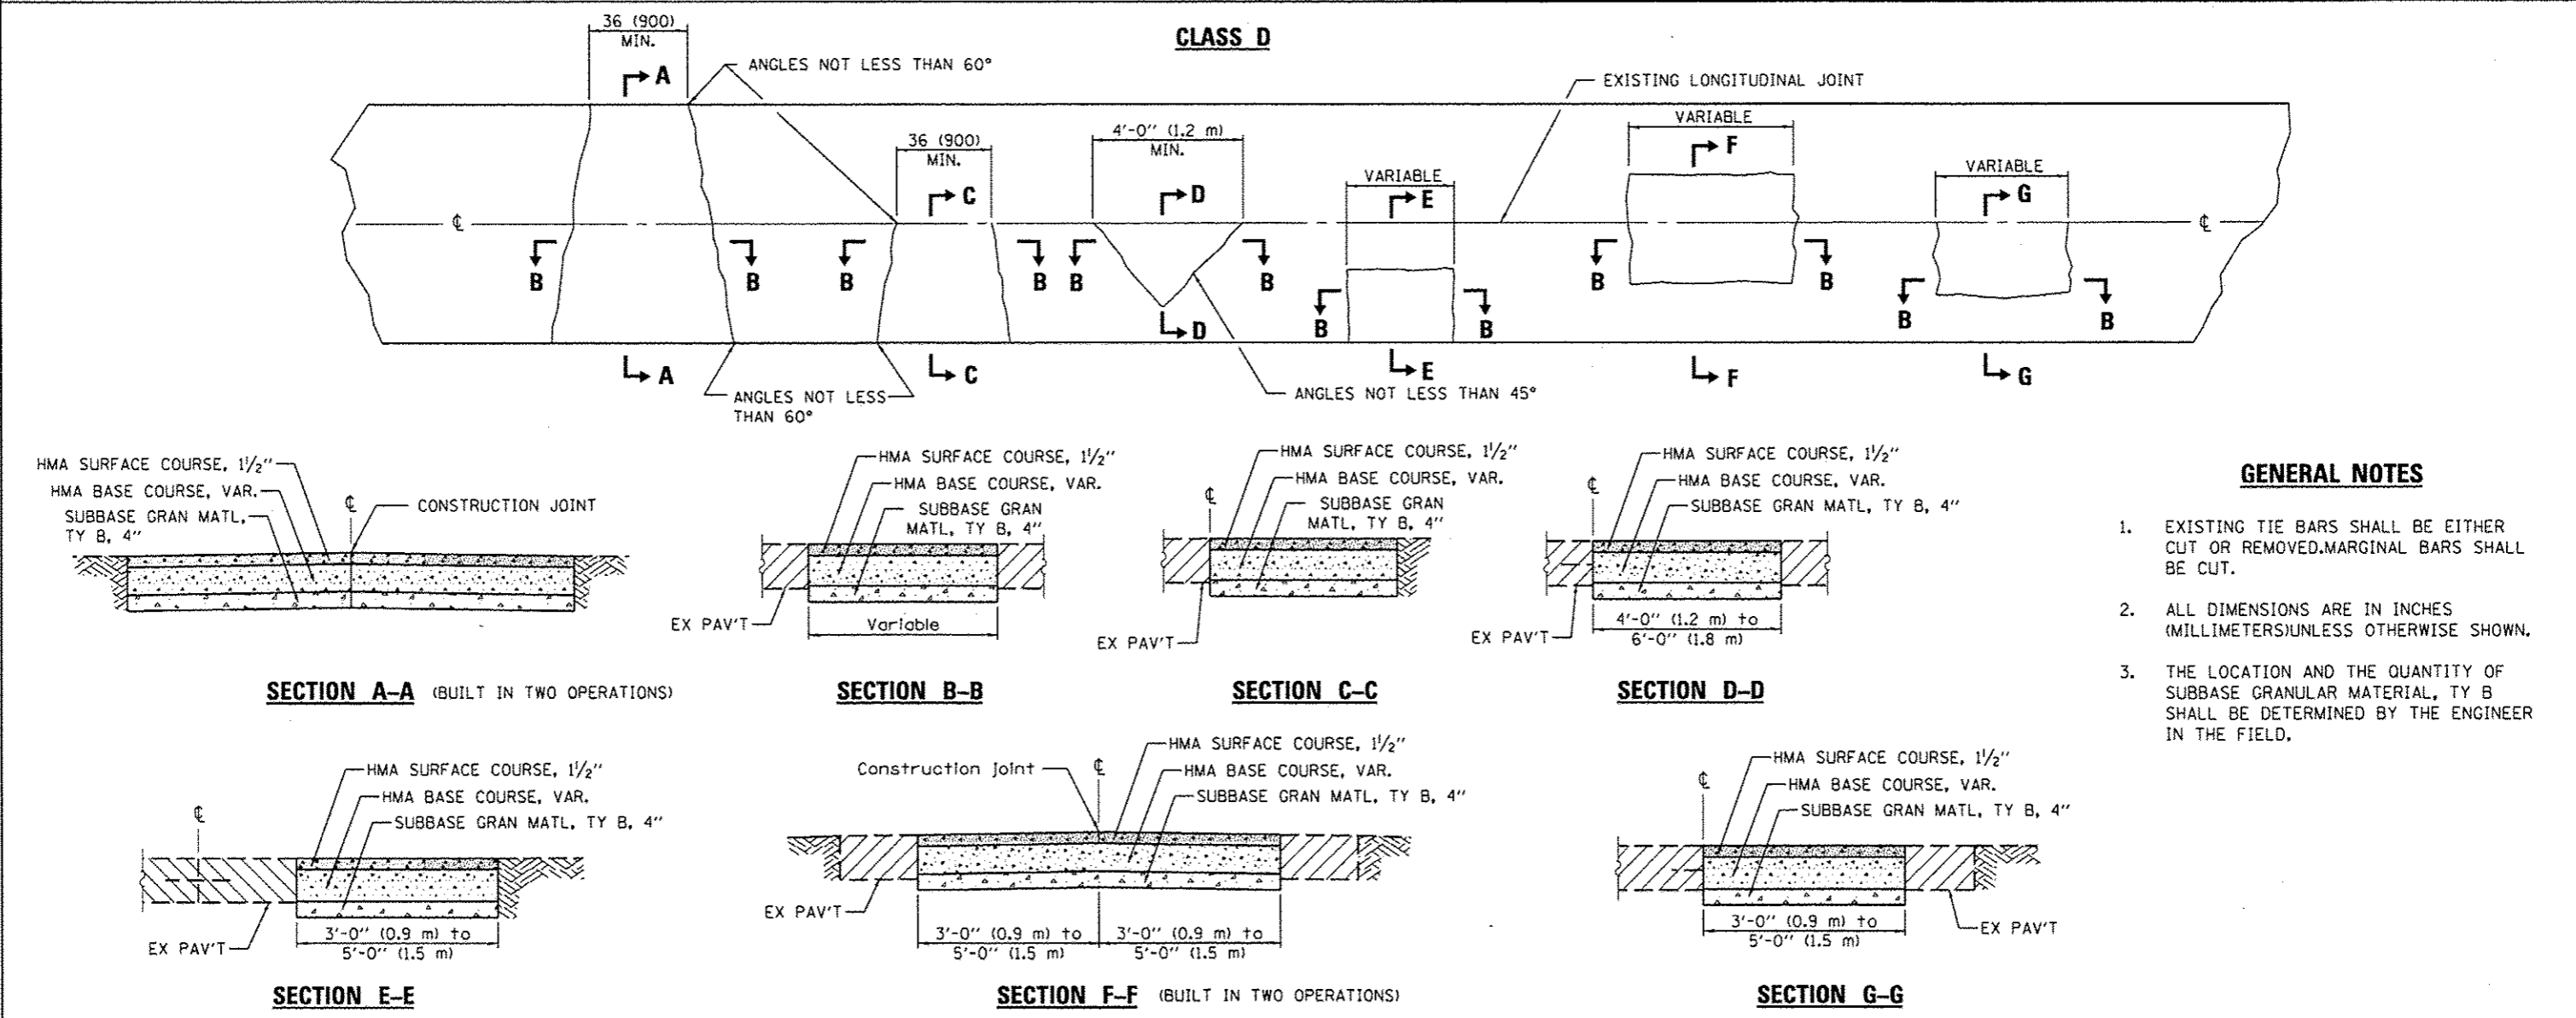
CLASS D

36 (900) MIN.

A

ANGLES NOT LESS THAN 60°

EXISTING LONGITUDINAL JOINT

36 (900) MIN.

C

4'-0" (1.2 m) MIN.

D

VARIABLE

E

VARIABLE

F

VARIABLE

G

℄

℄

B B B B B B B B B B B B

D

A

ANGLES NOT LESS THAN 60°

C

ANGLES NOT LESS THAN 45°

E

F

G

HMA SURFACE COURSE, $1\frac{1}{2}$"
HMA BASE COURSE, VAR.
SUBBASE GRAN MATL, TY B, 4"
℄
CONSTRUCTION JOINT

SECTION A–A (BUILT IN TWO OPERATIONS)

HMA SURFACE COURSE, $1\frac{1}{2}$"
HMA BASE COURSE, VAR.
SUBBASE GRAN MATL, TY B, 4"
EX PAV'T
Variable

SECTION B–B

HMA SURFACE COURSE, $1\frac{1}{2}$"
HMA BASE COURSE, VAR.
SUBBASE GRAN MATL, TY B, 4"
℄
EX PAV'T

SECTION C–C

HMA SURFACE COURSE, $1\frac{1}{2}$"
HMA BASE COURSE, VAR.
SUBBASE GRAN MATL, TY B, 4"
℄
EX PAV'T
4'-0" (1.2 m) to 6'-0" (1.8 m)

SECTION D–D

GENERAL NOTES

1. EXISTING TIE BARS SHALL BE EITHER CUT OR REMOVED.MARGINAL BARS SHALL BE CUT.

2. ALL DIMENSIONS ARE IN INCHES (MILLIMETERS)UNLESS OTHERWISE SHOWN.

3. THE LOCATION AND THE QUANTITY OF SUBBASE GRANULAR MATERIAL, TY B SHALL BE DETERMINED BY THE ENGINEER IN THE FIELD.

HMA SURFACE COURSE, $1\frac{1}{2}$"
HMA BASE COURSE, VAR.
SUBBASE GRAN MATL, TY B, 4"
℄
EX PAV'T
3'-0" (0.9 m) to 5'-0" (1.5 m)

SECTION E–E

Construction Joint
℄
HMA SURFACE COURSE, $1\frac{1}{2}$"
HMA BASE COURSE, VAR.
SUBBASE GRAN MATL, TY B, 4"
EX PAV'T
3'-0" (0.9 m) to 5'-0" (1.5 m)
3'-0" (0.9 m) to 5'-0" (1.5 m)

SECTION F–F (BUILT IN TWO OPERATIONS)

HMA SURFACE COURSE, $1\frac{1}{2}$"
HMA BASE COURSE, VAR.
SUBBASE GRAN MATL, TY B, 4"
℄
EX PAV'T
3'-0" (0.9 m) to 5'-0" (1.5 m)

SECTION G–G